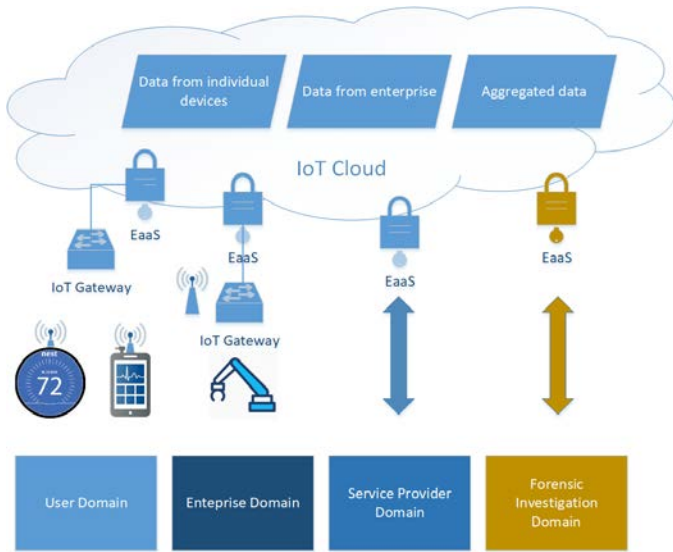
Data from individual devices

Data from enterprise

Aggregated data

IoT Cloud

EaaS

EaaS

EaaS

EaaS

IoT Gateway

IoT Gateway

nest

72

User Domain

Enteprise Domain

Service Provider Domain

Forensic Investigation Domain